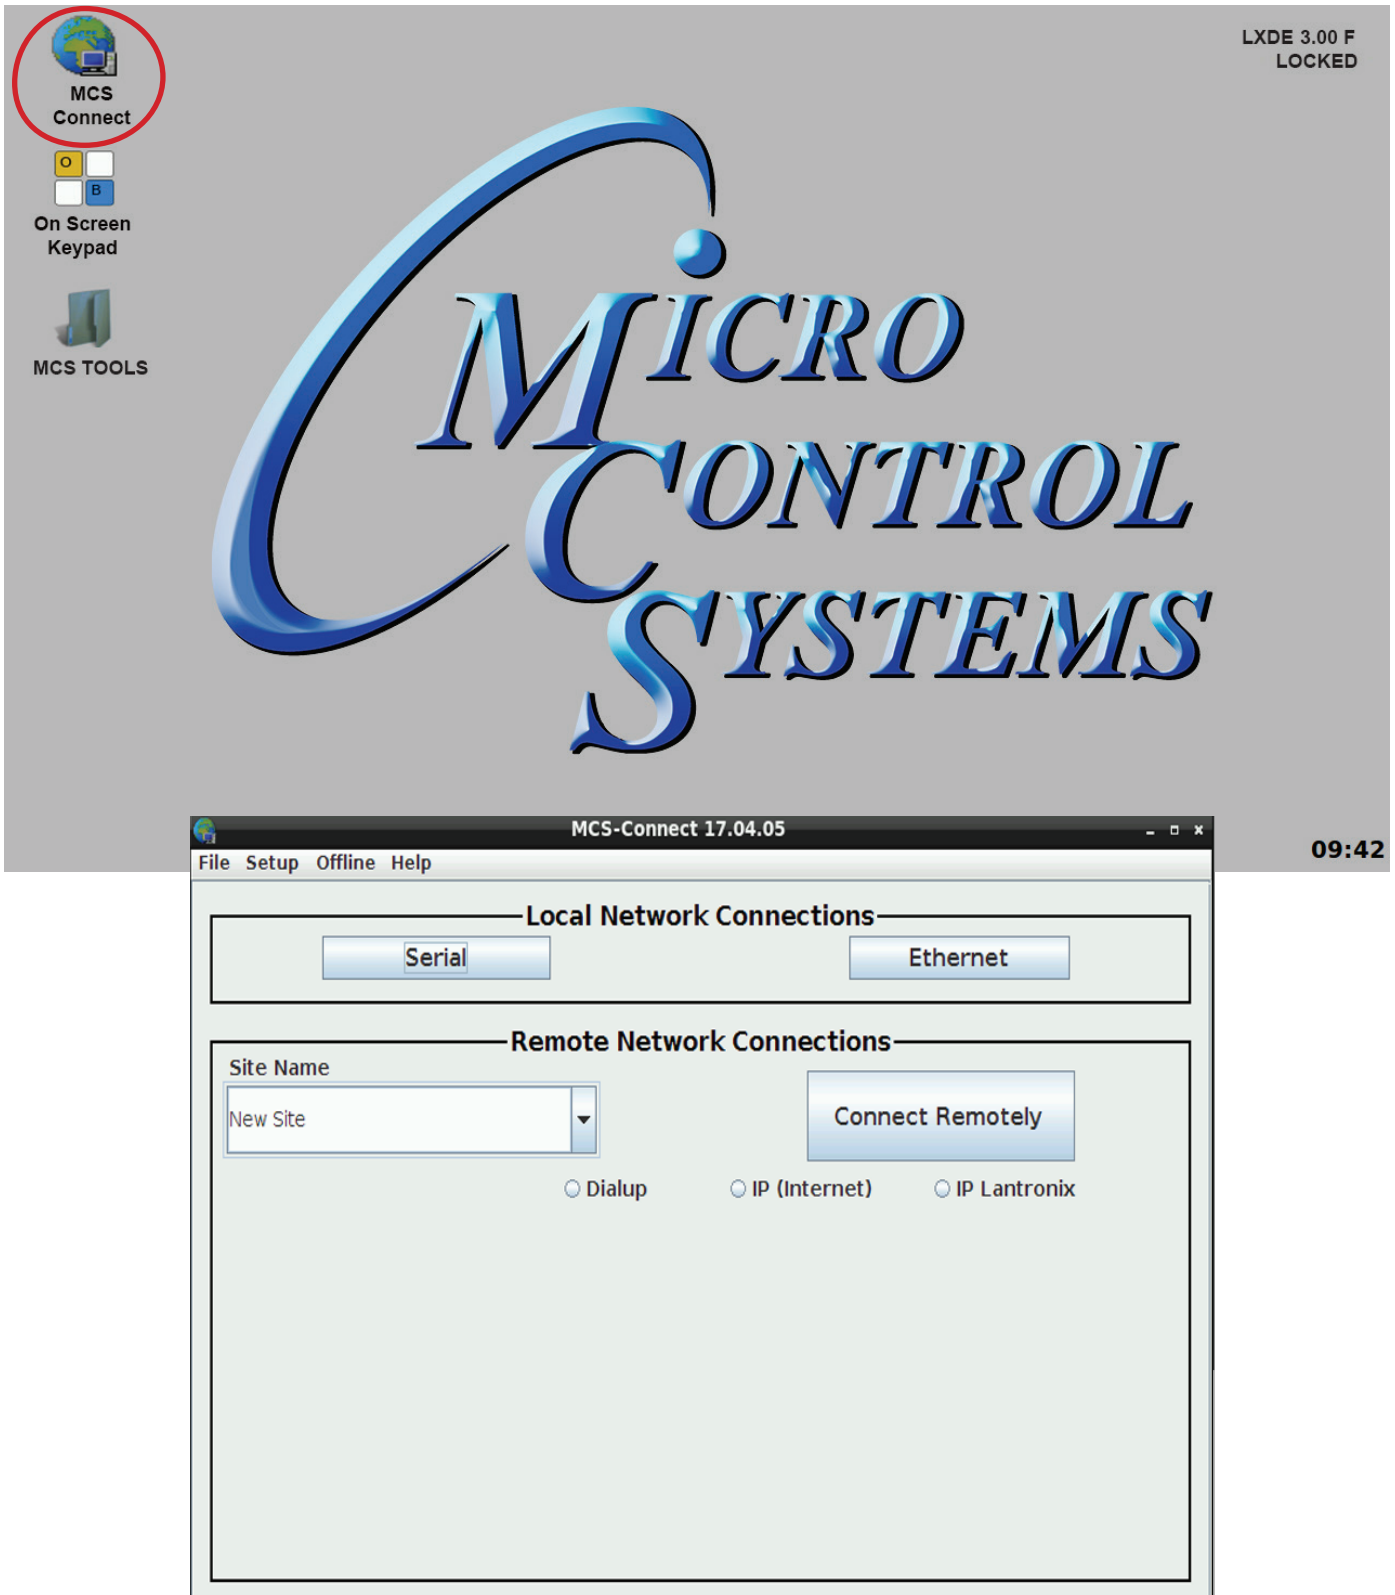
MCS Connect

O B

On Screen Keypad

MCS TOOLS

LXDE 3.00 F
LOCKED

MICRO CONTROL SYSTEMS

MCS-Connect 17.04.05

File Setup Offline Help

09:42

Local Network Connections

Serial

Ethernet

Remote Network Connections

Site Name

New Site

Connect Remotely

Dialup

IP (Internet)

IP Lantronix